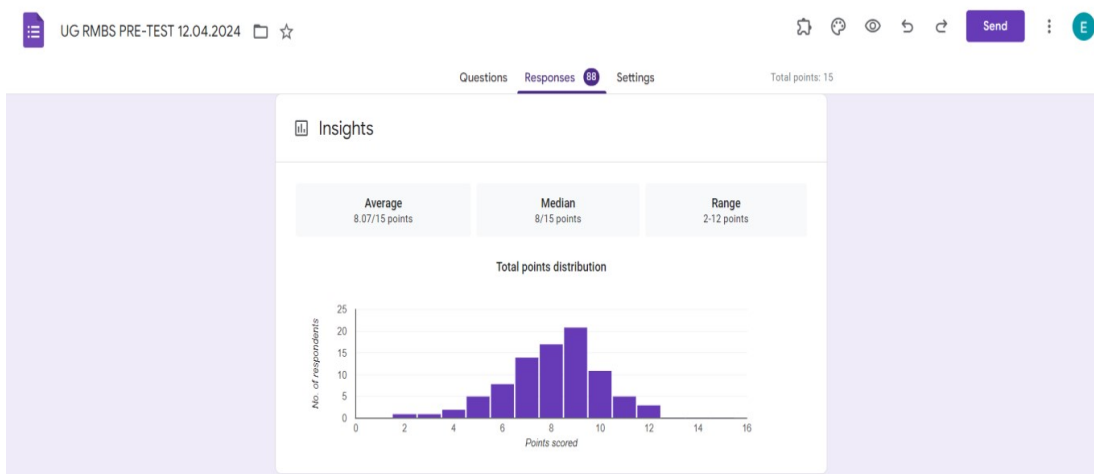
UG RMBS PRE-TEST 12.04.2024

Send

E

Questions Responses 88 Settings

Total points: 15

Insights

Average
8.07/15 points

Median
8/15 points

Range
2-12 points

Total points distribution

No. of respondents

25
20
15
10
5
0

0 2 4 6 8 10 12 14 16

Points scored